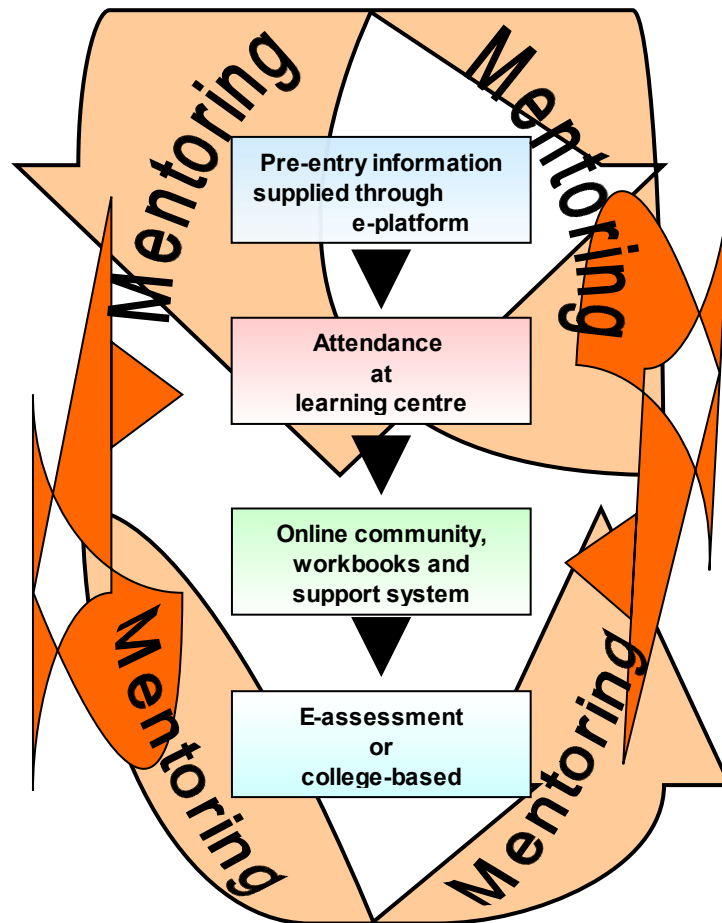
Mentoring

Mentoring

Pre-entry information supplied through e-platform

Attendance at learning centre

Online community, workbooks and support system

E-assessment or college-based

Mentoring

Mentoring